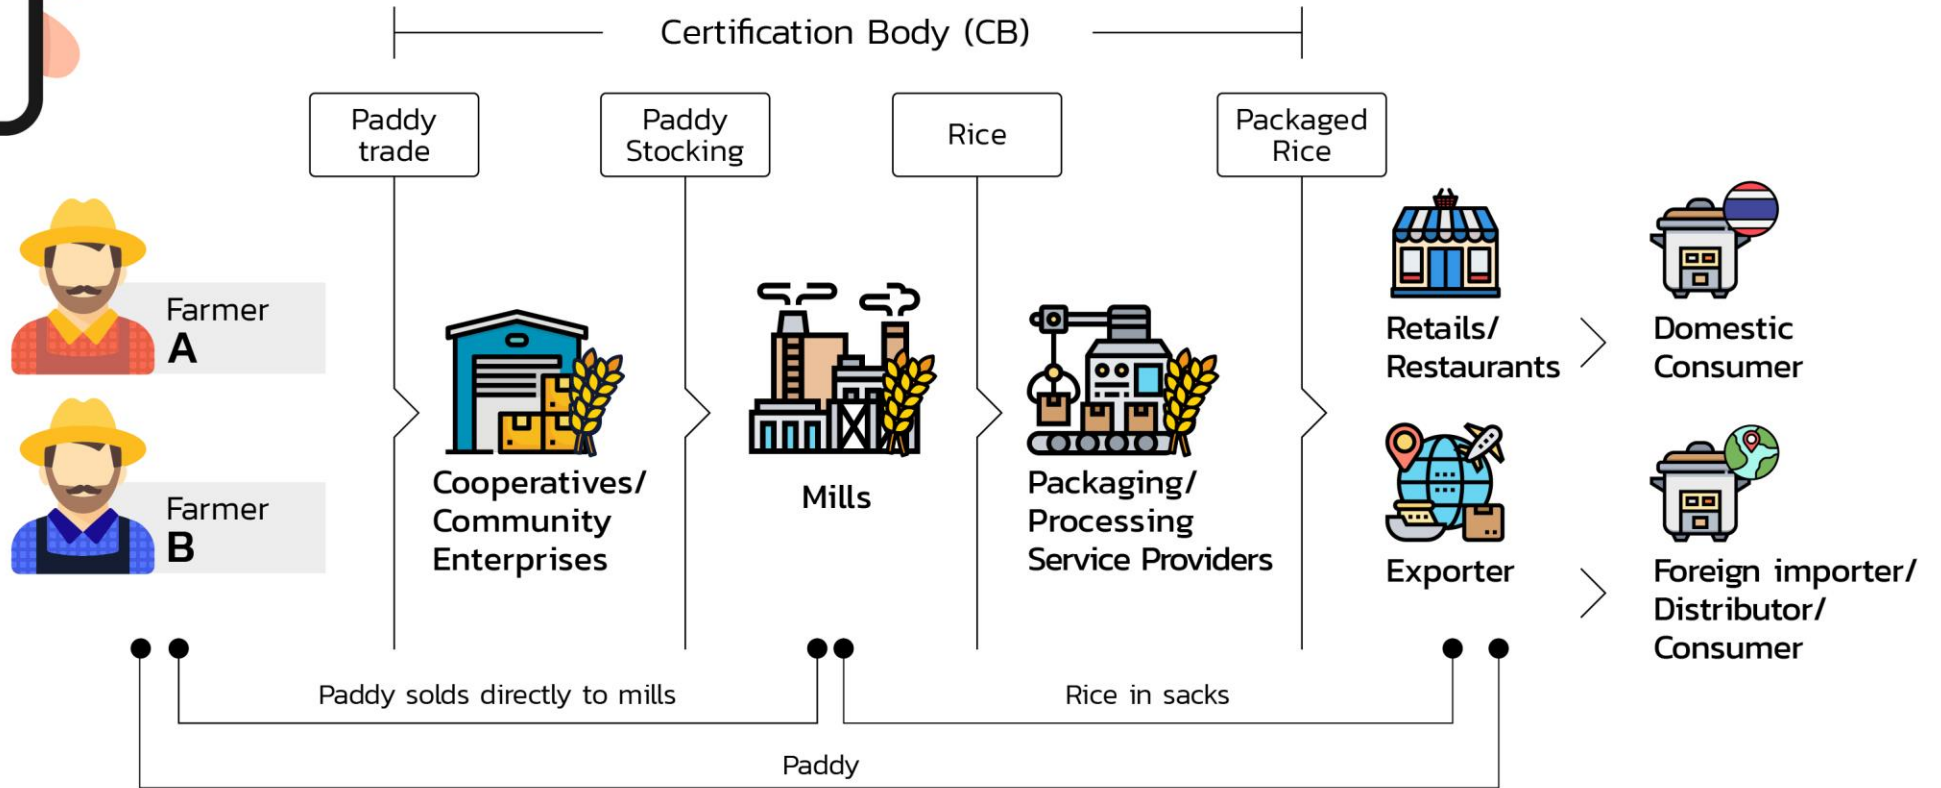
Certification Body (CB)

Paddy trade

Paddy Stocking

Rice

Packaged Rice

Farmer A

Farmer B

Cooperatives/ Community Enterprises

Mills

Packaging/ Processing Service Providers

Retails/ Restaurants

Domestic Consumer

Exporter

Foreign importer/ Distributor/ Consumer

Paddy solds directly to mills

Rice in sacks

Paddy